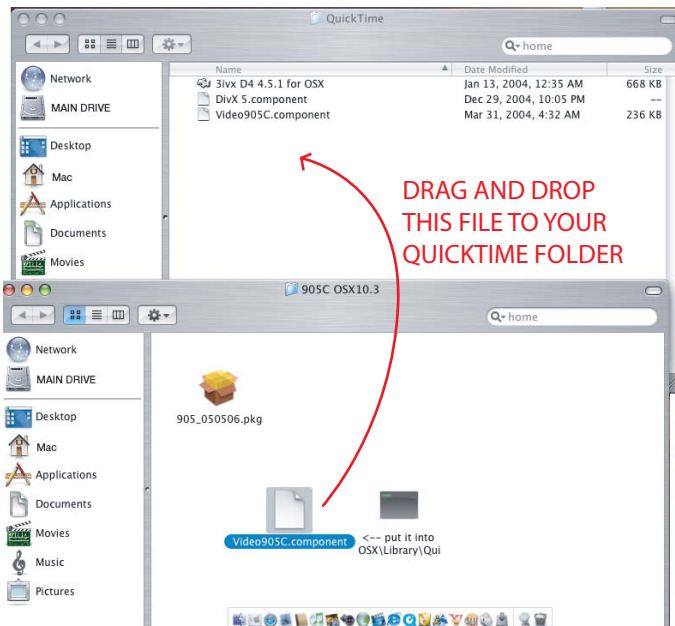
QuickTime

home

Network
MAIN DRIVE
Desktop
Mac
Applications
Documents
Movies

| Name | Date Modified | Size |
|---|---|---|
| 3ivx D4 4.5.1 for OSX | Jan 13, 2004, 12:35 AM | 668 KB |
| DivX 5.component | Dec 29, 2004, 10:05 PM | -- |
| Video905C.component | Mar 31, 2004, 4:32 AM | 236 KB |

DRAG AND DROP THIS FILE TO YOUR QUICKTIME FOLDER

905C OSX10.3

home

Network
MAIN DRIVE
Desktop
Mac
Applications
Documents
Movies
Music
Pictures

905_050506.pkg

Video905C.component

<-- put it into OSX\Library\Qui